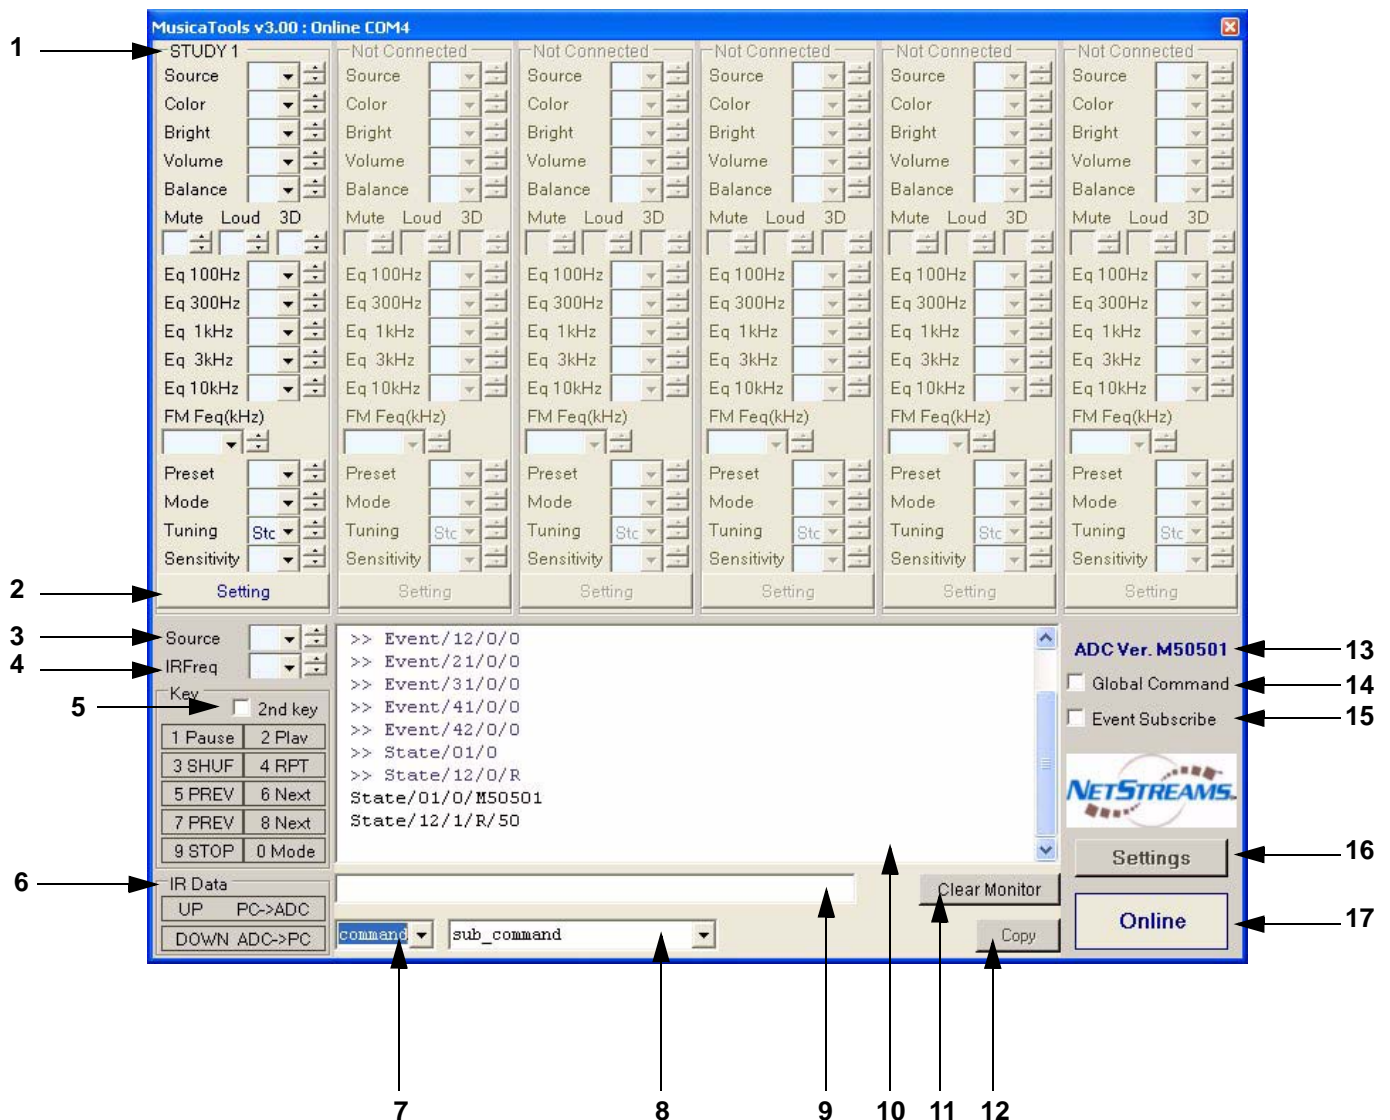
MusicaTools v3.00 : Online COM4

1

STUDY 1
Source
Color
Bright
Volume
Balance
Mute Loud 3D
Eq 100Hz
Eq 300Hz
Eq 1kHz
Eq 3kHz
Eq 10kHz
FM Feq(kHz)
Preset
Mode
Tuning Stc
Sensitivity
Setting

Not Connected
Source
Color
Bright
Volume
Balance
Mute Loud 3D
Eq 100Hz
Eq 300Hz
Eq 1kHz
Eq 3kHz
Eq 10kHz
FM Feq(kHz)
Preset
Mode
Tuning Stc
Sensitivity
Setting

Not Connected
Source
Color
Bright
Volume
Balance
Mute Loud 3D
Eq 100Hz
Eq 300Hz
Eq 1kHz
Eq 3kHz
Eq 10kHz
FM Feq(kHz)
Preset
Mode
Tuning Stc
Sensitivity
Setting

Not Connected
Source
Color
Bright
Volume
Balance
Mute Loud 3D
Eq 100Hz
Eq 300Hz
Eq 1kHz
Eq 3kHz
Eq 10kHz
FM Feq(kHz)
Preset
Mode
Tuning Stc
Sensitivity
Setting

Not Connected
Source
Color
Bright
Volume
Balance
Mute Loud 3D
Eq 100Hz
Eq 300Hz
Eq 1kHz
Eq 3kHz
Eq 10kHz
FM Feq(kHz)
Preset
Mode
Tuning Stc
Sensitivity
Setting

Not Connected
Source
Color
Bright
Volume
Balance
Mute Loud 3D
Eq 100Hz
Eq 300Hz
Eq 1kHz
Eq 3kHz
Eq 10kHz
FM Feq(kHz)
Preset
Mode
Tuning Stc
Sensitivity
Setting

2

3 Source
4 IRFreq
Key
5 2nd key
1 Pause 2 Play
3 SHUF 4 RPT
5 PREV 6 Next
7 PREV 8 Next
9 STOP 0 Mode
6 IR Data
UP PC->ADC
DOWN ADC->PC

>> Event/12/0/0
>> Event/21/0/0
>> Event/31/0/0
>> Event/41/0/0
>> Event/42/0/0
>> State/01/0
>> State/12/0/R
State/01/0/M50501
State/12/1/R/50

command sub_command
Clear Monitor
Copy

ADC Ver. M50501 13
Global Command 14
Event Subscribe 15
NETSTREAMS
Settings 16
Online 17

7 8 9 10 11 12